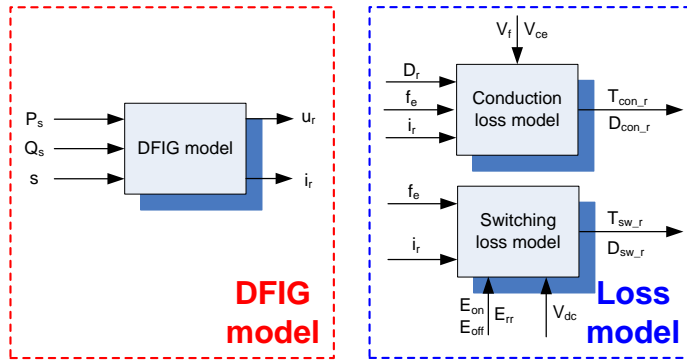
$P_s$
$Q_s$
$s$
DFIG model
$u_r$
$i_r$

DFIG model

$V_f$ $V_{ce}$
$D_r$
$f_e$
$i_r$
Conduction loss model
$T_{con\_r}$
$D_{con\_r}$

$f_e$
$i_r$
Switching loss model
$T_{sw\_r}$
$D_{sw\_r}$
$E_{on}$
$E_{off}$
$E_{rr}$
$V_{dc}$

Loss model